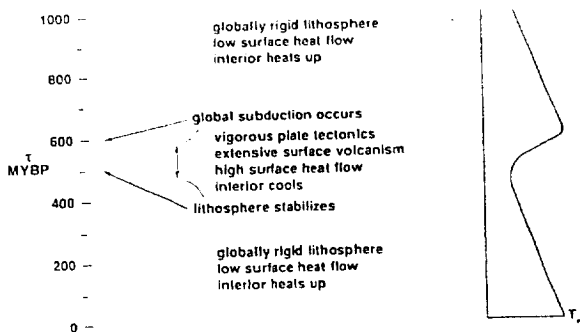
1000

800

600

400

200

0

τ
MYBP

globally rigid lithosphere
low surface heat flow
interior heats up

global subduction occurs

vigorous plate tectonics
extensive surface volcanism
high surface heat flow
interior cools

lithosphere stabilizes

globally rigid lithosphere
low surface heat flow
interior heats up

T,